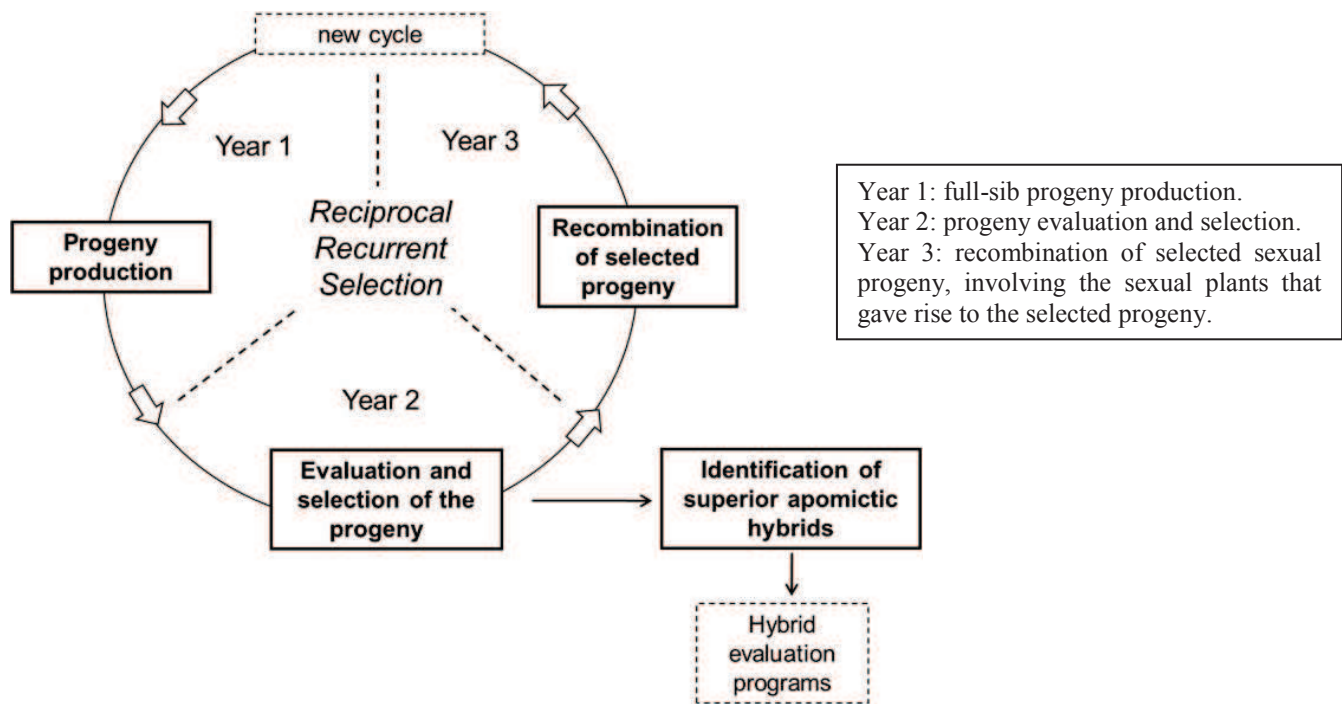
new cycle

Year 1

Year 3

Reciprocal Recurrent Selection

Progeny production

Recombination of selected progeny

Year 2

Evaluation and selection of the progeny

Identification of superior apomictic hybrids

Hybrid evaluation programs

Year 1: full-sib progeny production.
Year 2: progeny evaluation and selection.
Year 3: recombination of selected sexual progeny, involving the sexual plants that gave rise to the selected progeny.